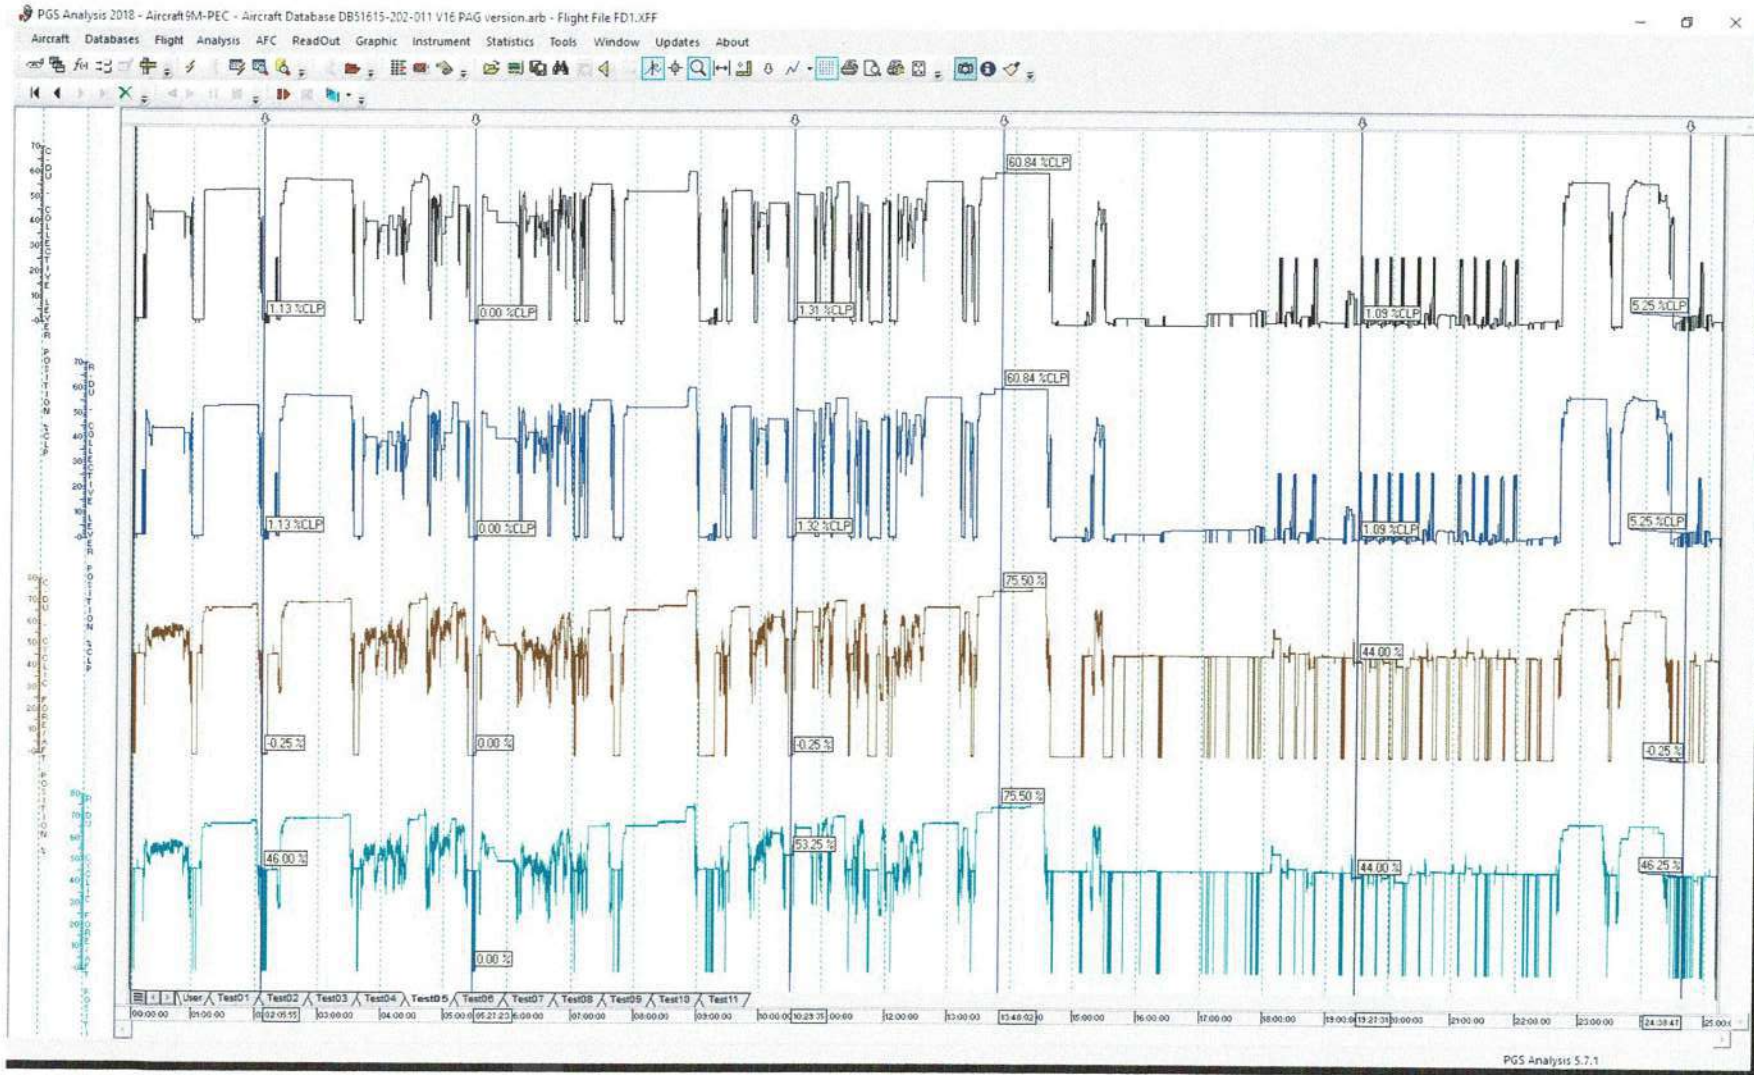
PGS Analysis 2018 - Aircraft 9M-PEC - Aircraft Database DB51615-202-011 V16 PAG version.arb - Flight File FD1.XFF

Aircraft Databases Flight Analysis AFC ReadOut Graphic Instrument Statistics Tools Window Updates About

C DU COLLECTIVE LEVER POSITION %CLP
R DU COLLECTIVE LEVER POSITION %CLP
C DU CYCLIC FORE AFT POSITION
R DU CYCLIC FORE AFT POSITION

70 60 50 40 30 20 10 0

60.84 %CLP
1.13 %CLP
0.00 %CLP
1.31 %CLP
1.09 %CLP
5.25 %CLP

60.84 %CLP
1.13 %CLP
0.00 %CLP
1.32 %CLP
1.09 %CLP
5.25 %CLP

75.50 %
-0.25 %
0.00 %
-0.25 %
44.00 %
-0.25 %

75.50 %
46.00 %
53.25 %
0.00 %
44.00 %
46.25 %

User Test01 Test02 Test03 Test04 Test05 Test06 Test07 Test08 Test09 Test10 Test11

00:00:00 01:00:00 02:05:55 03:00:00 04:00:00 05:00:00 05:21:23 6:00:00 07:00:00 08:00:00 09:00:00 10:00:00 10:23:35 :00:00 12:00:00 13:00:00 13:48:02 15:00:00 16:00:00 17:00:00 18:00:00 19:00:00 19:27:31 20:00:00 21:00:00 22:00:00 23:00:00 24:38:47 25:00

PGS Analysis 5.7.1